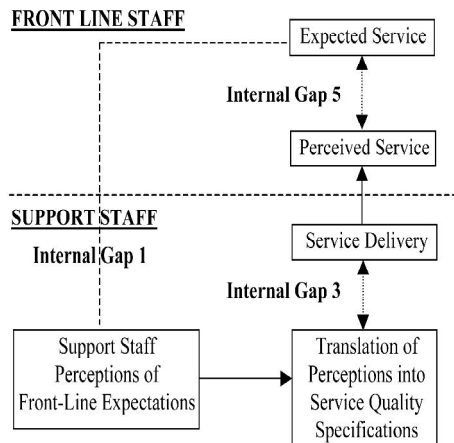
FRONT LINE STAFF

Expected Service

Internal Gap 5

Perceived Service

SUPPORT STAFF

Internal Gap 1

Service Delivery

Internal Gap 3

Support Staff Perceptions of Front-Line Expectations

Translation of Perceptions into Service Quality Specifications